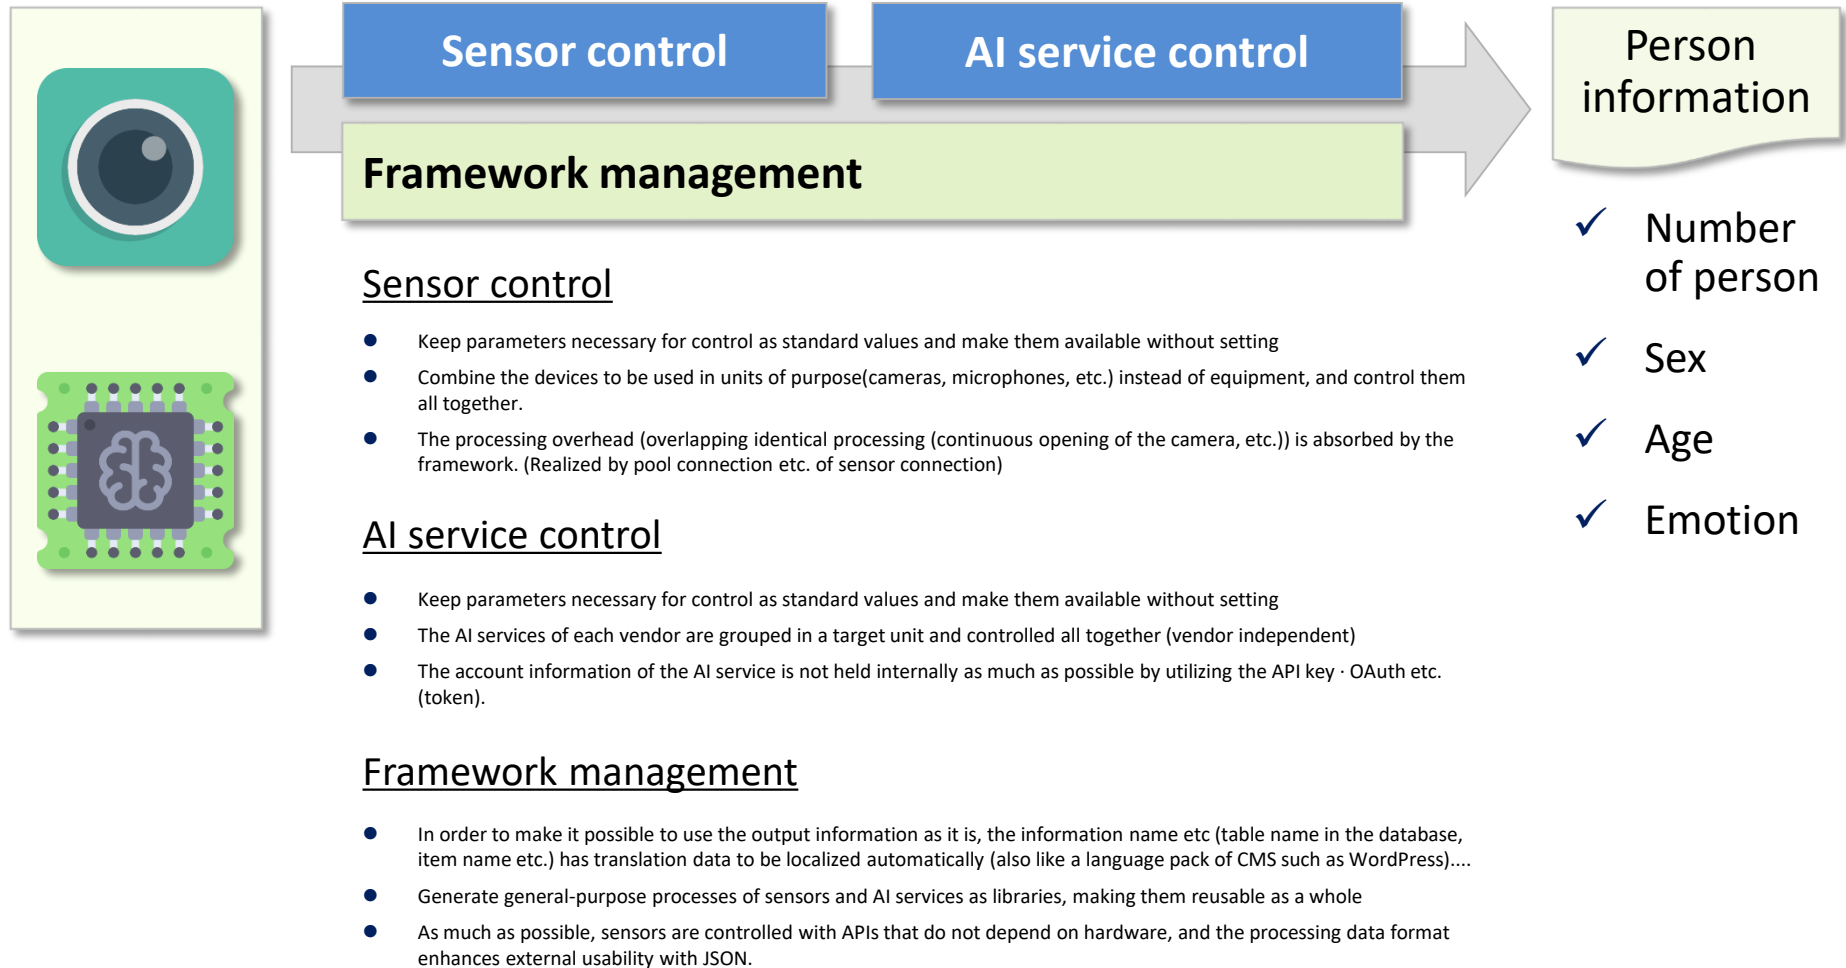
Sensor control

AI service control

Framework management

Person information

✓ Number of person

✓ Sex

✓ Age

✓ Emotion

Sensor control

- Keep parameters necessary for control as standard values and make them available without setting
- Combine the devices to be used in units of purpose(cameras, microphones, etc.) instead of equipment, and control them all together.
- The processing overhead (overlapping identical processing (continuous opening of the camera, etc.)) is absorbed by the framework. (Realized by pool connection etc. of sensor connection)

AI service control

- Keep parameters necessary for control as standard values and make them available without setting
- The AI services of each vendor are grouped in a target unit and controlled all together (vendor independent)
- The account information of the AI service is not held internally as much as possible by utilizing the API key · OAuth etc. (token).

Framework management

- In order to make it possible to use the output information as it is, the information name etc (table name in the database, item name etc.) has translation data to be localized automatically (also like a language pack of CMS such as WordPress)....
- Generate general-purpose processes of sensors and AI services as libraries, making them reusable as a whole
- As much as possible, sensors are controlled with APIs that do not depend on hardware, and the processing data format enhances external usability with JSON.